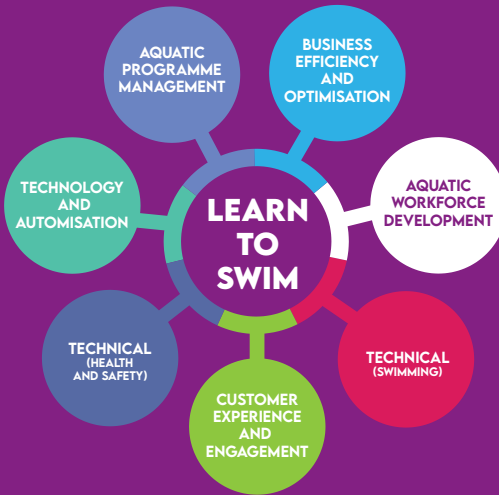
LEARN TO SWIM

AQUATIC PROGRAMME MANAGEMENT

BUSINESS EFFICIENCY AND OPTIMISATION

AQUATIC WORKFORCE DEVELOPMENT

TECHNICAL (SWIMMING)

CUSTOMER EXPERIENCE AND ENGAGEMENT

TECHNICAL (HEALTH AND SAFETY)

TECHNOLOGY AND AUTOMISATION